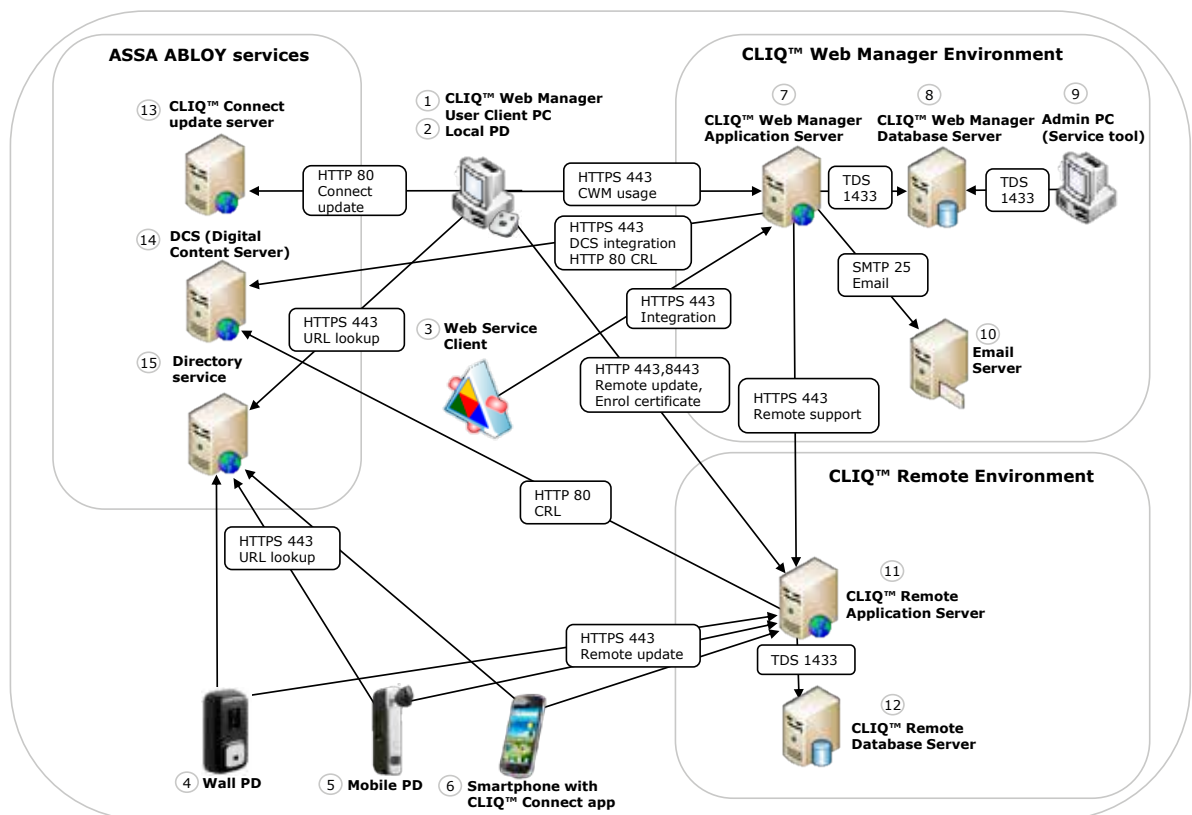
ASSA ABLOY services

13 CLIQ™ Connect update server

14 DCS (Digital Content Server)

15 Directory service

1 CLIQ™ Web Manager User Client PC
2 Local PD

3 Web Service Client

CLIQ™ Web Manager Environment

7 CLIQ™ Web Manager Application Server

8 CLIQ™ Web Manager Database Server

9 Admin PC (Service tool)

10 Email Server

CLIQ™ Remote Environment

11 CLIQ™ Remote Application Server

12 CLIQ™ Remote Database Server

4 Wall PD

5 Mobile PD

6 Smartphone with CLIQ™ Connect app

HTTP 80 Connect update

HTTPS 443 CWM usage

TDS 1433

TDS 1433

HTTPS 443 DCS integration HTTP 80 CRL

SMTP 25 Email

HTTPS 443 Integration

HTTPS 443 URL lookup

HTTP 443,8443 Remote update, Enrol certificate

HTTPS 443 Remote support

HTTP 80 CRL

HTTPS 443 URL lookup

HTTPS 443 Remote update

TDS 1433